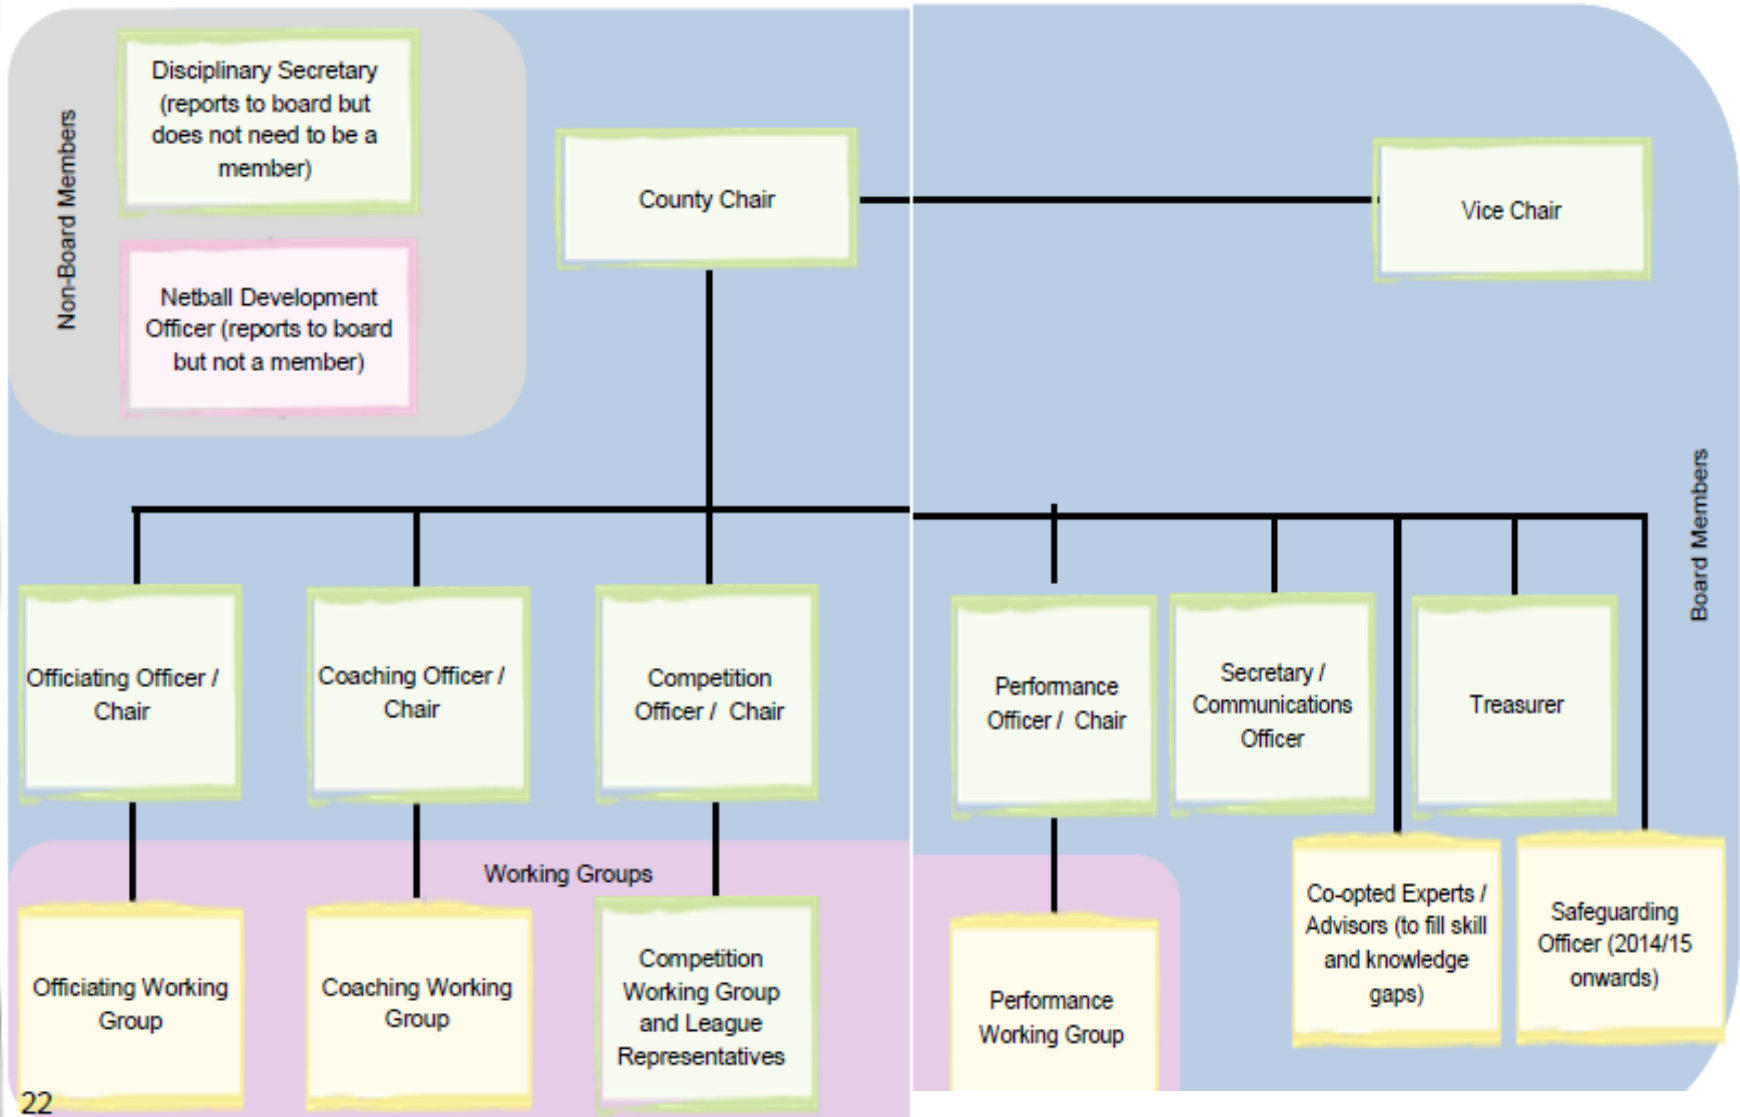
Non-Board Members

Disciplinary Secretary (reports to board but does not need to be a member)

Netball Development Officer (reports to board but not a member)

County Chair

Vice Chair

Board Members

Officiating Officer / Chair

Coaching Officer / Chair

Competition Officer / Chair

Performance Officer / Chair

Secretary / Communications Officer

Treasurer

Working Groups

Officiating Working Group

Coaching Working Group

Competition Working Group and League Representatives

Performance Working Group

Co-opted Experts / Advisors (to fill skill and knowledge gaps)

Safeguarding Officer (2014/15 onwards)

22